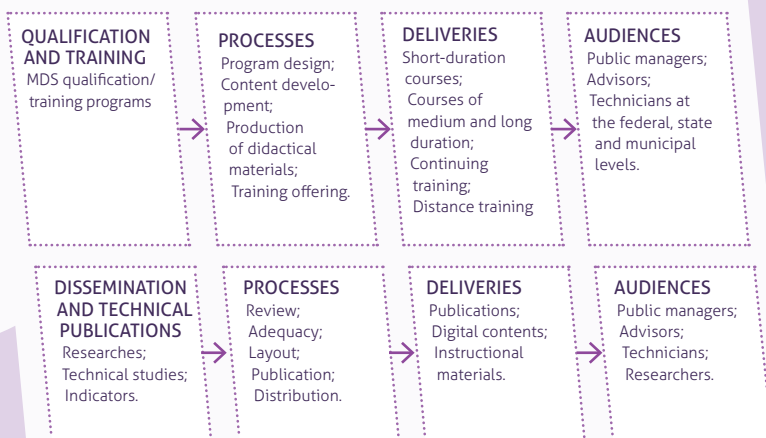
QUALIFICATION AND TRAINING
MDS qualification/ training programs

PROCESSES
Program design;
Content development;
Production of didactical materials;
Training offering.

DELIVERIES
Short-duration courses;
Courses of medium and long duration;
Continuing training;
Distance training

AUDIENCES
Public managers;
Advisors;
Technicians at the federal, state and municipal levels.

DISSEMINATION AND TECHNICAL PUBLICATIONS
Researches;
Technical studies;
Indicators.

PROCESSES
Review;
Adequacy;
Layout;
Publication;
Distribution.

DELIVERIES
Publications;
Digital contents;
Instructional materials.

AUDIENCES
Public managers;
Advisors;
Technicians;
Researchers.